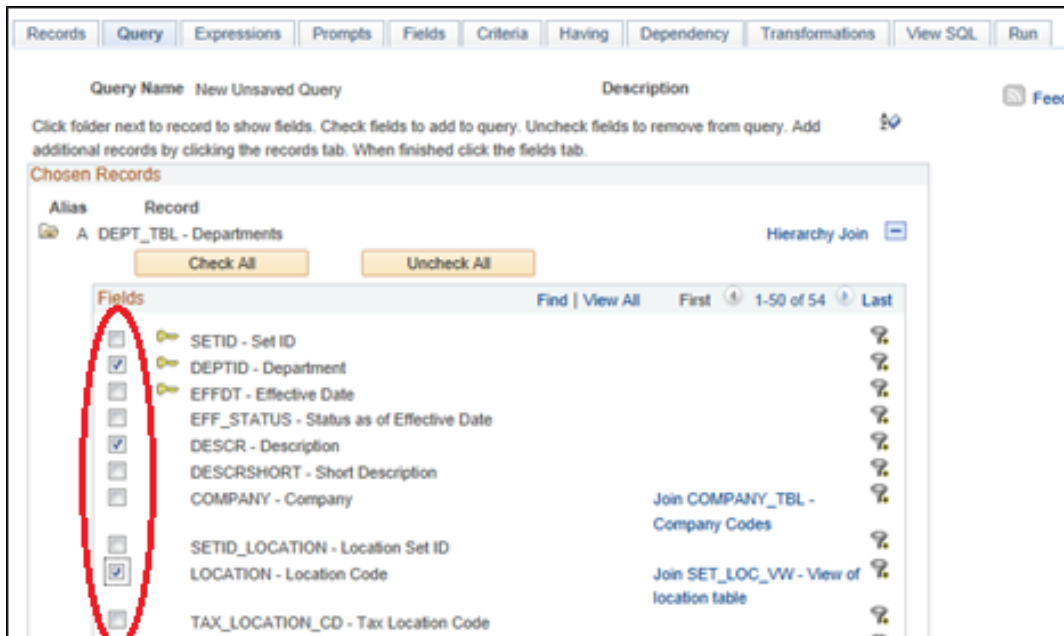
Records | Query | Expressions | Prompts | Fields | Criteria | Having | Dependency | Transformations | View SQL | Run

Query Name New Unsaved Query

Description

Feec

Click folder next to record to show fields. Check fields to add to query. Uncheck fields to remove from query. Add additional records by clicking the records tab. When finished click the fields tab.

Chosen Records

Alias Record

A DEPT_TBL - Departments

Hierarchy Join

Check All

Uncheck All

Fields

Find | View All

First 1-50 of 54 Last

SETID - Set ID

DEPTID - Department

EFFDT - Effective Date

EFF_STATUS - Status as of Effective Date

DESCR - Description

DESCRSHORT - Short Description

COMPANY - Company

Join COMPANY_TBL - Company Codes

SETID_LOCATION - Location Set ID

LOCATION - Location Code

Join SET_LOC_VW - View of location table

TAX_LOCATION_CD - Tax Location Code